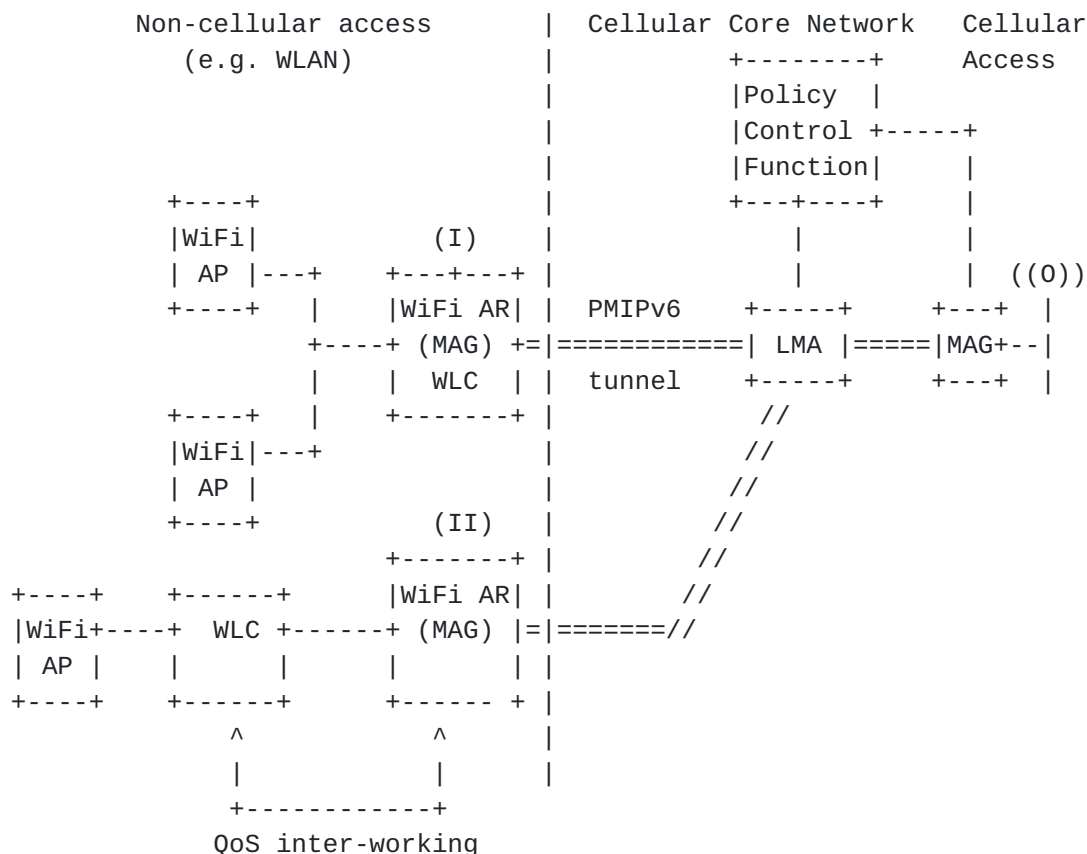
Non-cellular access
(e.g. WLAN)

Cellular Core Network

Cellular
Access

Policy
Control
Function

WiFi
AP

(I)

WiFi AR
(MAG)
WLC

PMIPv6

tunnel

LMA

MAG

((O))

WiFi
AP

(II)

WiFi AR
(MAG)

WiFi
AP

WLC

^

^

QoS inter-working